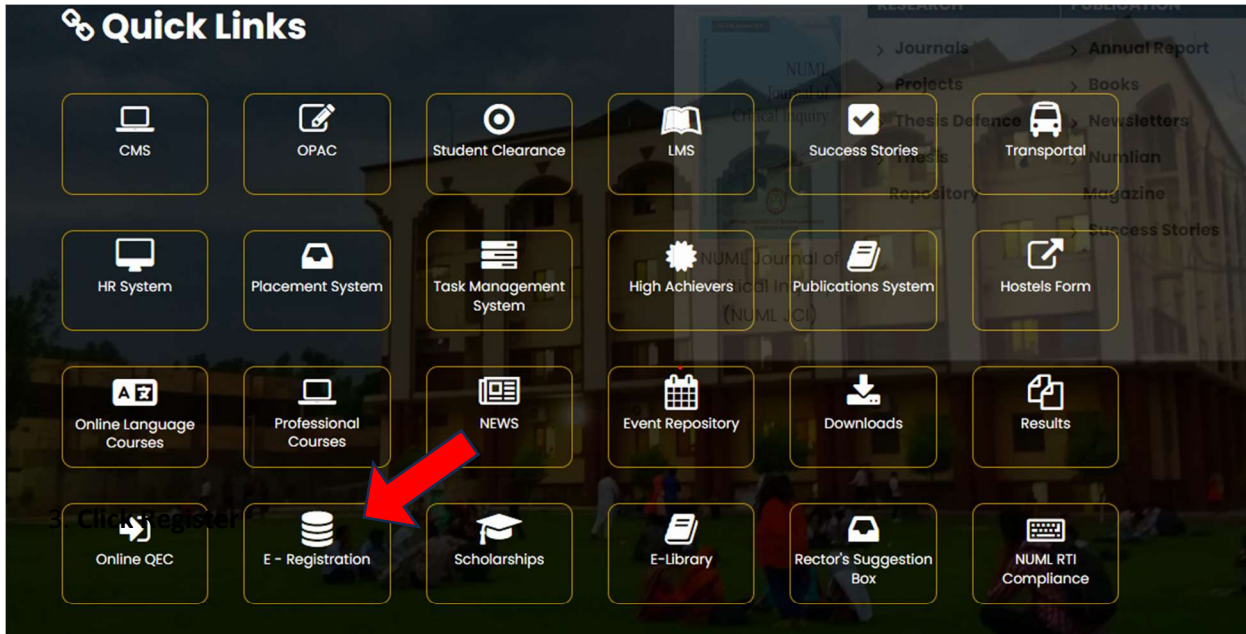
Quick Links

RESEARCH
Journals
Projects
Thesis Defence
Thesis Repository

PUBLICATION
Annual Report
Books
Newsletters
Numlian Magazine
Success Stories

NUML Journal of Critical Inquiry
NUML Journal of Critical Inquiry (NUML JCI)

CMS
OPAC
Student Clearance
LMS
Success Stories
Transportal

HR System
Placement System
Task Management System
High Achievers
Publications System
Hostels Form

Online Language Courses
Professional Courses
NEWS
Event Repository
Downloads
Results

3. Click Register
Online QEC
E - Registration
Scholarships
E-Library
Rector's Suggestion Box
NUML RTI Compliance